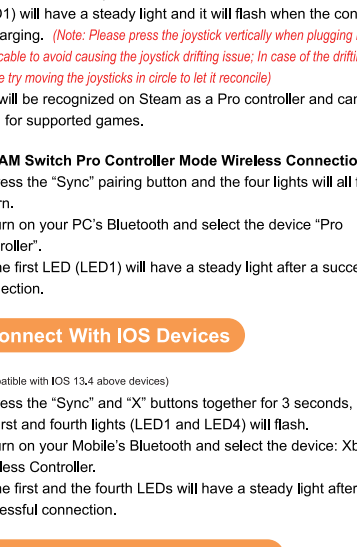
01) will have a steady light and it will flash when the con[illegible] charging. (Note: Please press the joystick vertically when plugging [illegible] cable to avoid causing the joystick drifting issue; In case of the drifti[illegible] e try moving the joysticks in circle to let it reconcile)
will be recognized on Steam as a Pro controller and car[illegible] for supported games.

AM Switch Pro Controller Mode Wireless Connectio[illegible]
ess the “Sync” pairing button and the four lights will all f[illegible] rn.
rn on your PC’s Bluetooth and select the device “Pro roller”.
he first LED (LED1) will have a steady light after a succe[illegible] ection.

onnect With IOS Devices

patible with IOS 13.4 above devices)
ess the “Sync” and “X” buttons together for 3 seconds, irst and fourth lights (LED1 and LED4) will flash.
rn on your Mobile’s Bluetooth and select the device: Xb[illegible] less Controller.
he first and the fourth LEDs will have a steady light after essful connection.